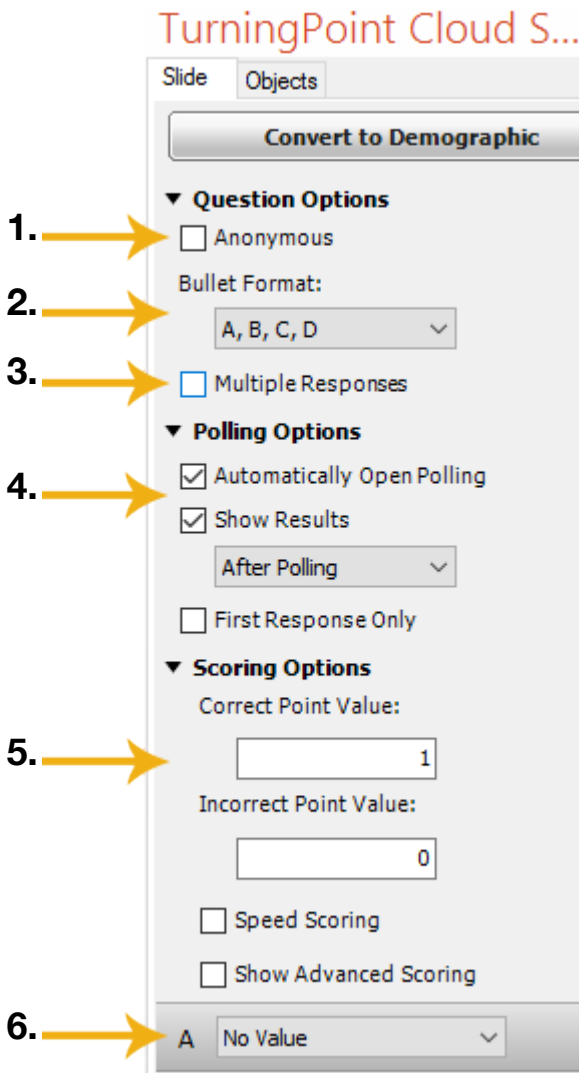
TurningPoint Cloud S...

Slide Objects

Convert to Demographic

▼ Question Options

1. Anonymous

Bullet Format:

2. A, B, C, D

3. Multiple Responses

▼ Polling Options

4. Automatically Open Polling

Show Results

After Polling

First Response Only

▼ Scoring Options

Correct Point Value:

5. 1

Incorrect Point Value:

0

Speed Scoring

Show Advanced Scoring

6. A No Value